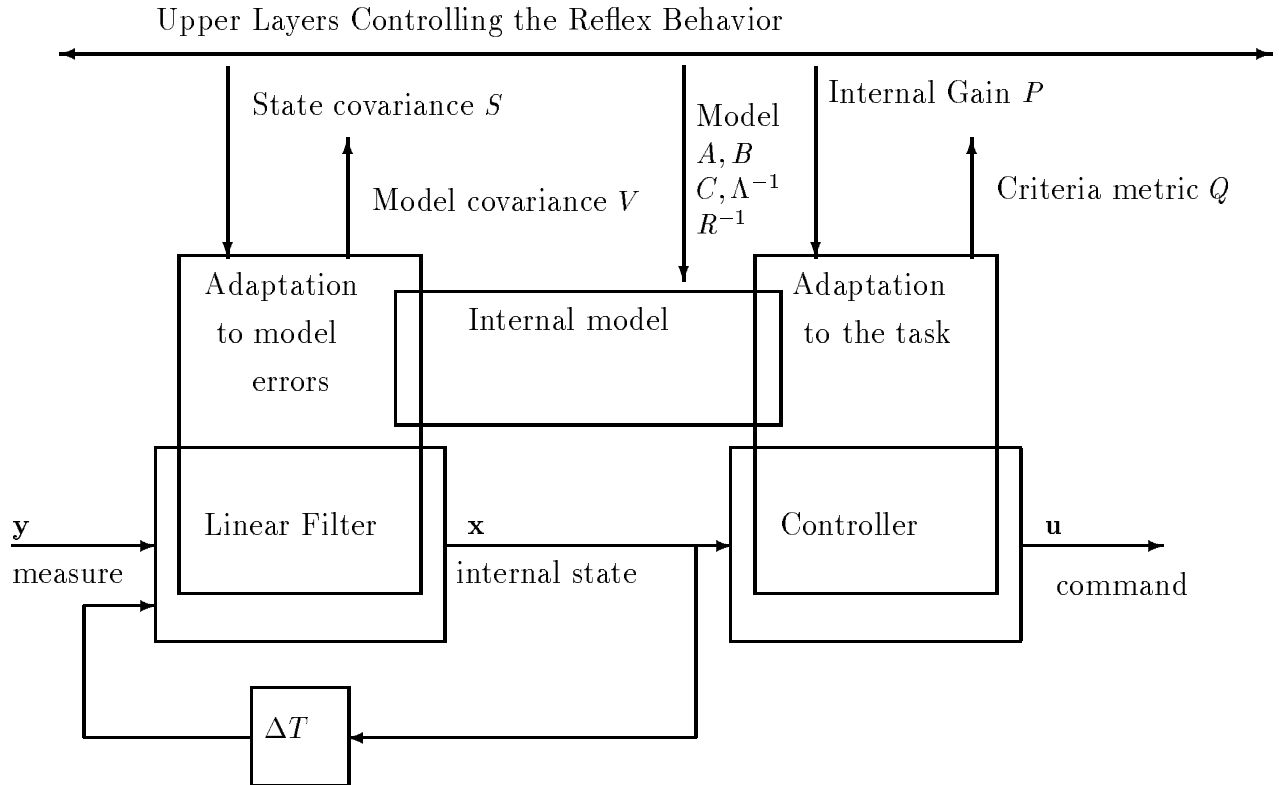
Upper Layers Controlling the Reflex Behavior

State covariance $S$

Model covariance $V$

Model
$A, B$
$C, \Lambda^{-1}$
$R^{-1}$

Internal Gain $P$

Criteria metric $Q$

Adaptation to model errors

Internal model

Adaptation to the task

$\mathbf{y}$
measure

Linear Filter

$\mathbf{x}$
internal state

Controller

$\mathbf{u}$
command

$\Delta T$